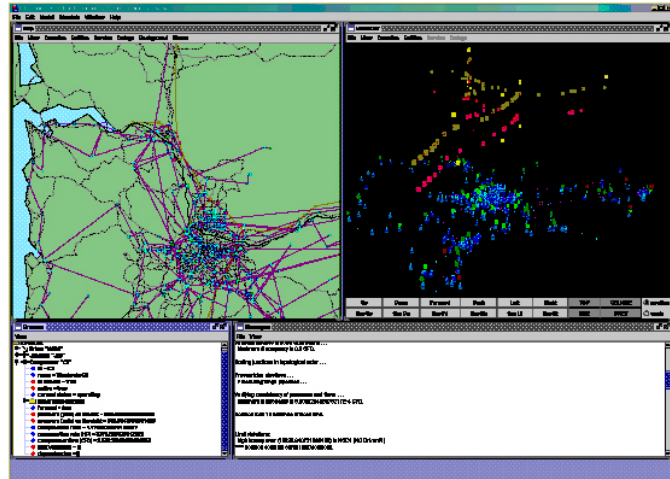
File Edit Model Simulate Window Help

File View Connection Facilities Services Geology

Up Down Forward Back Left Right

Maximum of company is 0.0 GPD.

Sorting junctions in topological order ...

Preservation structure ...

Verifying consistency of pressures and flows ...

Unit statistics: